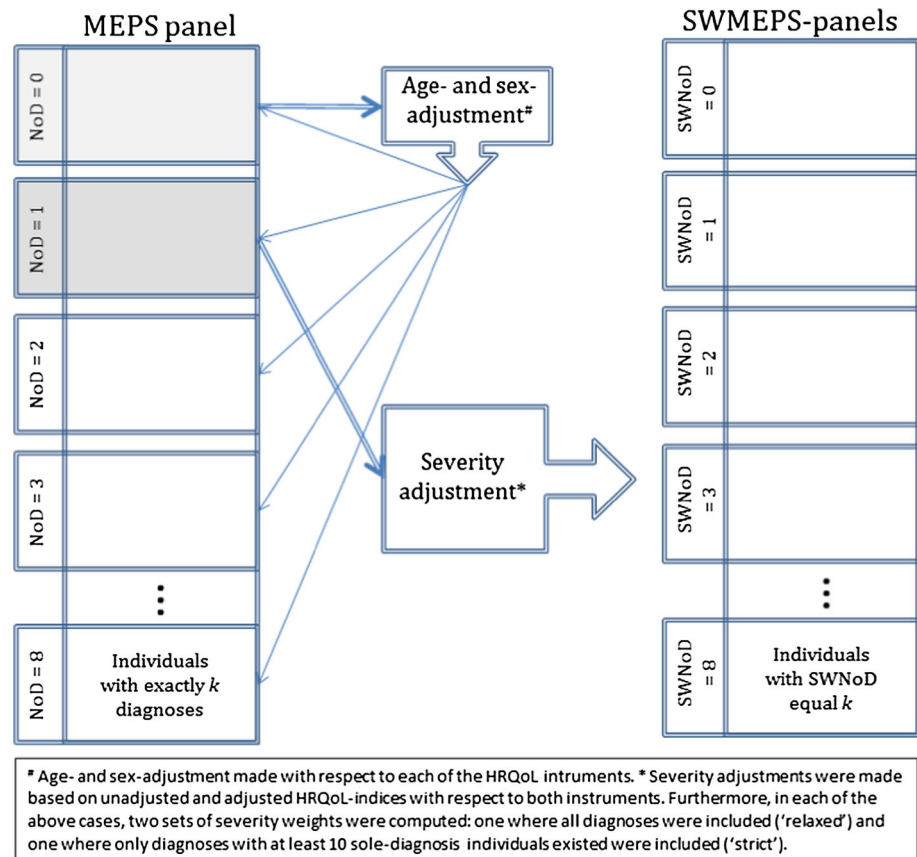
MEPS panel

NoD = 0

NoD = 1

NoD = 2

NoD = 3

⋮

NoD = 8

Individuals with exactly $k$ diagnoses

Age- and sex-adjustment#

Severity adjustment*

SWMEPS-panels

SWNoD = 0

SWNoD = 1

SWNoD = 2

SWNoD = 3

⋮

SWNoD = 8

Individuals with SWNoD equal $k$

# Age- and sex-adjustment made with respect to each of the HRQoL intruments. * Severity adjustments were made based on unadjusted and adjusted HRQoL-indices with respect to both instruments. Furthermore, in each of the above cases, two sets of severity weights were computed: one where all diagnoses were included ('relaxed') and one where only diagnoses with at least 10 sole-diagnosis individuals existed were included ('strict').